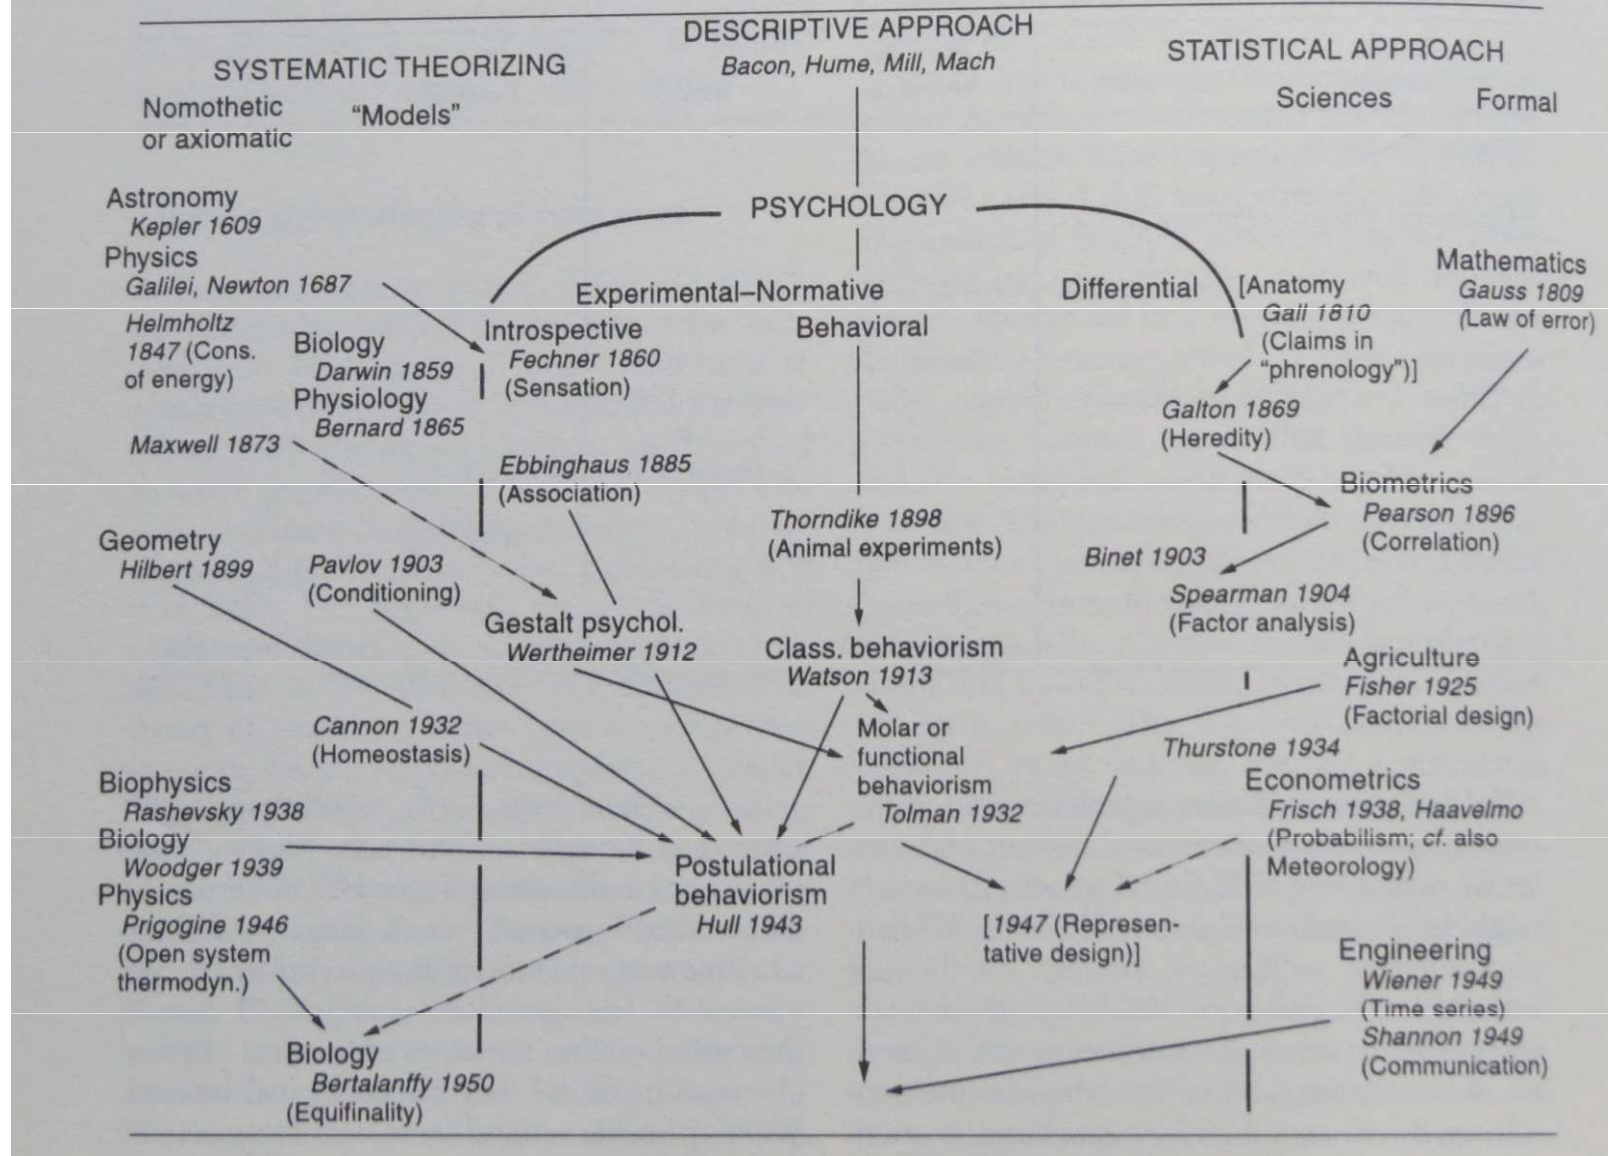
SYSTEMATIC THEORIZING

DESCRIPTIVE APPROACH
Bacon, Hume, Mill, Mach

STATISTICAL APPROACH

Nomothetic or axiomatic

"Models"

Sciences

Formal

Astronomy
Kepler 1609
Physics
Galilei, Newton 1687

PSYCHOLOGY

Mathematics
Gauss 1809
(Law of error)

Helmholtz 1847 (Cons. of energy)

Biology
Darwin 1859
Physiology
Bernard 1865

Experimental–Normative

Introspective
Fechner 1860
(Sensation)

Behavioral

Differential

[Anatomy
Gall 1810
(Claims in "phrenology")]

Galton 1869
(Heredity)

Maxwell 1873

Ebbinghaus 1885
(Association)

Biometrics
Pearson 1896
(Correlation)

Geometry
Hilbert 1899

Pavlov 1903
(Conditioning)

Thorndike 1898
(Animal experiments)

Binet 1903

Spearman 1904
(Factor analysis)

Gestalt psychol.
Wertheimer 1912

Class. behaviorism
Watson 1913

Agriculture
Fisher 1925
(Factorial design)

Cannon 1932
(Homeostasis)

Molar or functional behaviorism
Tolman 1932

Thurstone 1934

Econometrics
Frisch 1938, Haavelmo
(Probabilism; cf. also Meteorology)

Biophysics
Rashevsky 1938
Biology
Woodger 1939
Physics
Prigogine 1946
(Open system thermodyn.)

Postulational behaviorism
Hull 1943

[1947 (Representative design)]

Engineering
Wiener 1949
(Time series)
Shannon 1949
(Communication)

Biology
Bertalanffy 1950
(Equifinality)